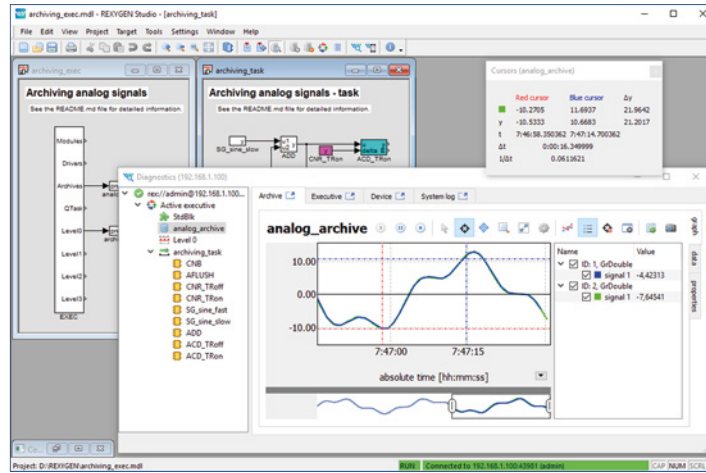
archiving_exec.mdl - REXYGEN Studio - [archiving_task]

File Edit View Project Target Tools Settings Window Help

archiving_exec

Archiving analog signals

See the README.md file for detailed information.

Modules
Drivers
Archives
QTask
Level0
Level1
Level2
Level3
EXEC

archiving_task

Archiving analog signals - task

See the README.md file for detailed information.

SG_sine_slow
ADD
CNR_TRon
ACD_TRon

Cursors (analog_archive)

| | Red cursor | Blue cursor | Δy |
|---|---|---|---|
| | -10.2705 | 11.6937 | 21.9642 |
| y | -10.5333 | 10.6683 | 21.2017 |
| t | 7:46:58.350362 | 7:47:14.700362 | |
| Δt | | 0:00:16.349999 | |
| 1/Δt | | 0.0611621 | |

Diagnostics (192.168.1.100)

rex://admin@192.168.1.100...
Active executive
StdBlk
analog_archive
Level 0
archiving_task
CNB
AFLUSH
CNR_TRoff
CNR_TRon
SG_sine_fast
SG_sine_slow
ADD
ACD_TRoff
ACD_TRon

Archive Executive Device System log

analog_archive

10.00
0.00
-10.00
7:47:00
7:47:15
absolute time [hh:mm:ss]

| Name | Value |
|---|---|
| ID: 1, GrDouble | |
| signal 1 | -4,42313 |
| ID: 2, GrDouble | |
| signal 1 | -7,64541 |

graph
data
properties

Project: D:\REXYGEN\archiving_exec.mdl
RUN
Connected to 192.168.1.100:43981 (admin)
CAP NUM SCRL